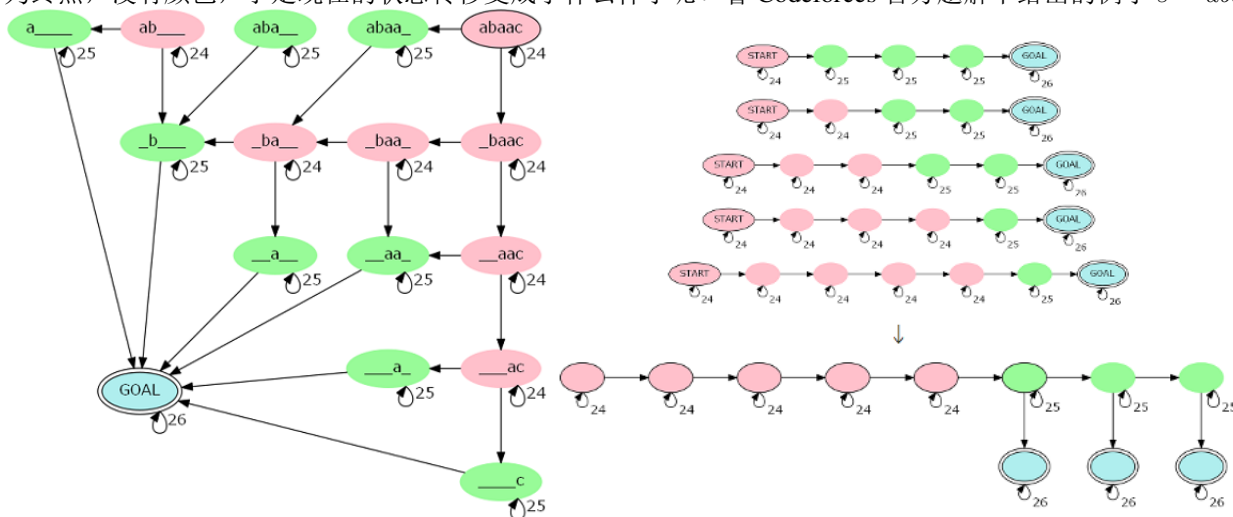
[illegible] Codeforces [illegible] aba

a____
25
ab___
24
aba__
25
abaa_
25
abaac
24
_b___
25
_ba__
24
_baa_
24
_baac
24
__a__
25
__aa_
25
__aac
24
GOAL
26
___a_
25
___ac
24
____c
25

START
24
25
25
25
GOAL
26
START
24
24
25
25
GOAL
26
START
24
24
24
25
25
GOAL
26
START
24
24
24
24
25
GOAL
26
START
24
24
24
24
24
25
GOAL
26
↓
24
24
24
24
24
25
25
25
26
26
26